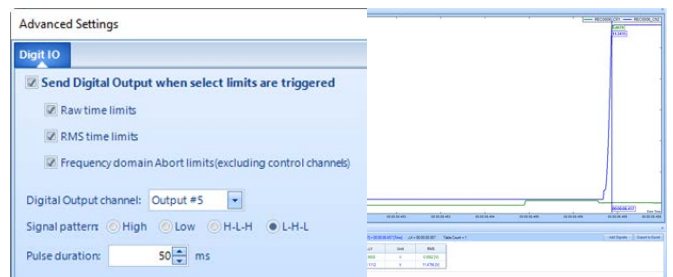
Advanced Settings

Digit IO

Send Digital Output when select limits are triggered

Raw time limits

RMS time limits

Frequency domain Abort limits(excluding control channels)

Digital Output channel: Output #5

Signal pattern: High Low H-L-H L-H-L

Pulse duration: 50 ms

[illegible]